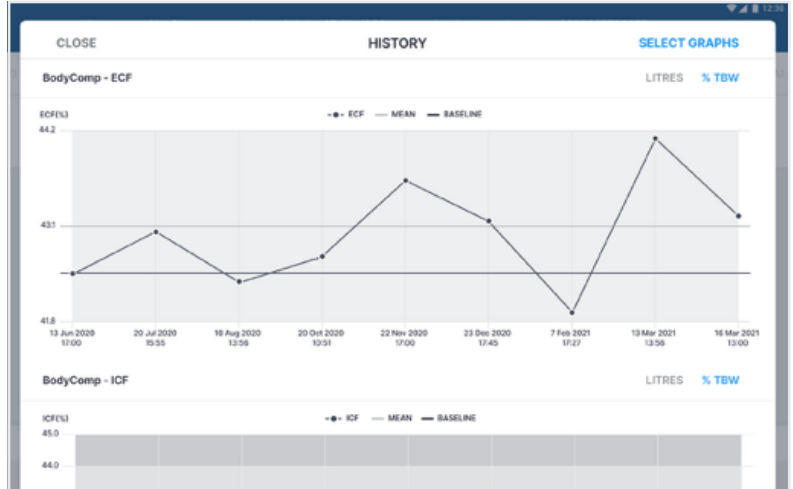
12:36

CLOSE HISTORY SELECT GRAPHS

BodyComp - ECF LITRES % TBW

ECF(%)

ECF MEAN BASELINE

44.2

43.1

41.8

13 Jun 2020 17:00
20 Jul 2020 15:55
18 Aug 2020 13:56
20 Oct 2020 10:51
22 Nov 2020 17:00
23 Dec 2020 17:45
7 Feb 2021 17:27
13 Mar 2021 13:56
16 Mar 2021 13:00

BodyComp - ICF LITRES % TBW

ICF(%)

ICF MEAN BASELINE

45.0

44.0